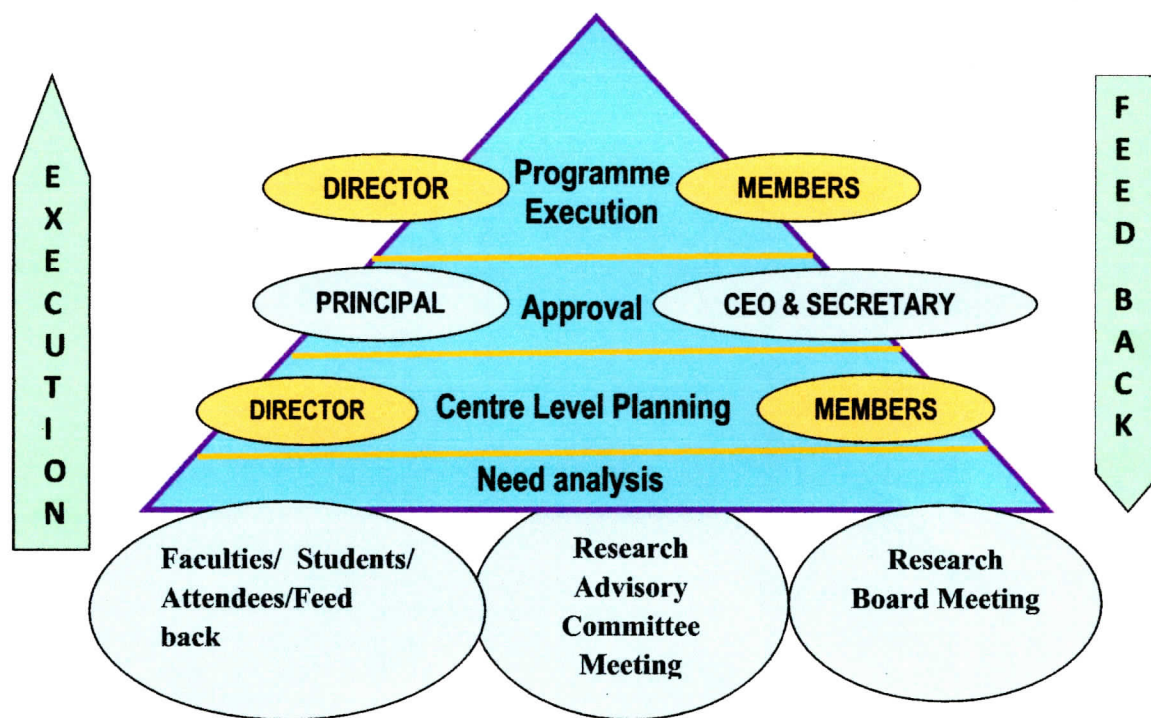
EXECUTION

DIRECTOR Programme Execution MEMBERS

PRINCIPAL Approval CEO & SECRETARY

DIRECTOR Centre Level Planning MEMBERS

Need analysis

FEED BACK

Faculties/ Students/ Attendees/Feed back

Research Advisory Committee Meeting

Research Board Meeting